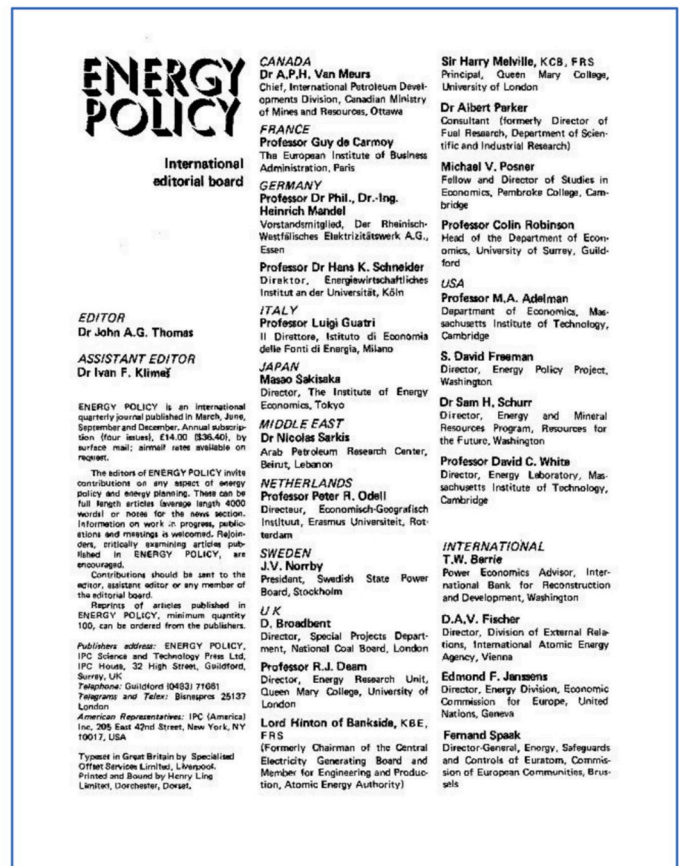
ENERGY POLICY

International editorial board

EDITOR
Dr John A.G. Thomas

ASSISTANT EDITOR
Dr Ivan F. Klimeš

ENERGY POLICY is an international quarterly journal published in March, June, September and December. Annual subscription (four issues), £14.00 ($36.40), by surface mail; airmail rates available on request.

The editors of ENERGY POLICY invite contributions on any aspect of energy policy and energy planning. These can be full length articles (average length 4000 words) or notes for the news section. Information on work in progress, publications and meetings is welcomed. Rejoinders, critically examining articles published in ENERGY POLICY, are encouraged.

Contributions should be sent to the editor, assistant editor or any member of the editorial board.

Reprints of articles published in ENERGY POLICY, minimum quantity 100, can be ordered from the publishers.

Publishers address: ENERGY POLICY, IPC Science and Technology Press Ltd, IPC House, 32 High Street, Guildford, Surrey, UK
Telephone: Guildford (0483) 71661
Telegrams and Telex: Bisnespres 25137 London
American Representatives: IPC (America) Inc, 205 East 42nd Street, New York, NY 10017, USA

Typeset in Great Britain by Specialised Offset Services Limited, Liverpool. Printed and Bound by Henry Ling Limited, Dorchester, Dorset.

CANADA
Dr A.P.H. Van Meurs
Chief, International Petroleum Developments Division, Canadian Ministry of Mines and Resources, Ottawa

FRANCE
Professor Guy de Carmoy
The European Institute of Business Administration, Paris

GERMANY
Professor Dr Phil., Dr.-Ing. Heinrich Mandel
Vorstandsmitglied, Der Rheinisch-Westfälisches Elektrizitätswerk A.G., Essen

Professor Dr Hans K. Schneider
Direktor, Energiewirtschaftliches Institut an der Universität, Köln

ITALY
Professor Luigi Guatri
Il Direttore, Istituto di Economia delle Fonti di Energia, Milano

JAPAN
Masao Sakisaka
Director, The Institute of Energy Economics, Tokyo

MIDDLE EAST
Dr Nicolas Sarkis
Arab Petroleum Research Center, Beirut, Lebanon

NETHERLANDS
Professor Peter R. Odell
Directeur, Economisch-Geografisch Instituut, Erasmus Universiteit, Rotterdam

SWEDEN
J.V. Norrby
President, Swedish State Power Board, Stockholm

UK
D. Broadbent
Director, Special Projects Department, National Coal Board, London

Professor R.J. Deam
Director, Energy Research Unit, Queen Mary College, University of London

Lord Hinton of Bankside, KBE, FRS
(Formerly Chairman of the Central Electricity Generating Board and Member for Engineering and Production, Atomic Energy Authority)

Sir Harry Melville, KCB, FRS
Principal, Queen Mary College, University of London

Dr Albert Parker
Consultant (formerly Director of Fuel Research, Department of Scientific and Industrial Research)

Michael V. Posner
Fellow and Director of Studies in Economics, Pembroke College, Cambridge

Professor Colin Robinson
Head of the Department of Economics, University of Surrey, Guildford

USA
Professor M.A. Adelman
Department of Economics, Massachusetts Institute of Technology, Cambridge

S. David Freeman
Director, Energy Policy Project, Washington

Dr Sam H. Schurr
Director, Energy and Mineral Resources Program, Resources for the Future, Washington

Professor David C. White
Director, Energy Laboratory, Massachusetts Institute of Technology, Cambridge

INTERNATIONAL
T.W. Berrie
Power Economics Advisor, International Bank for Reconstruction and Development, Washington

D.A.V. Fischer
Director, Division of External Relations, International Atomic Energy Agency, Vienna

Edmond F. Janssens
Director, Energy Division, Economic Commission for Europe, United Nations, Geneva

Fernand Spaak
Director-General, Energy, Safeguards and Controls of Euratom, Commission of European Communities, Brussels